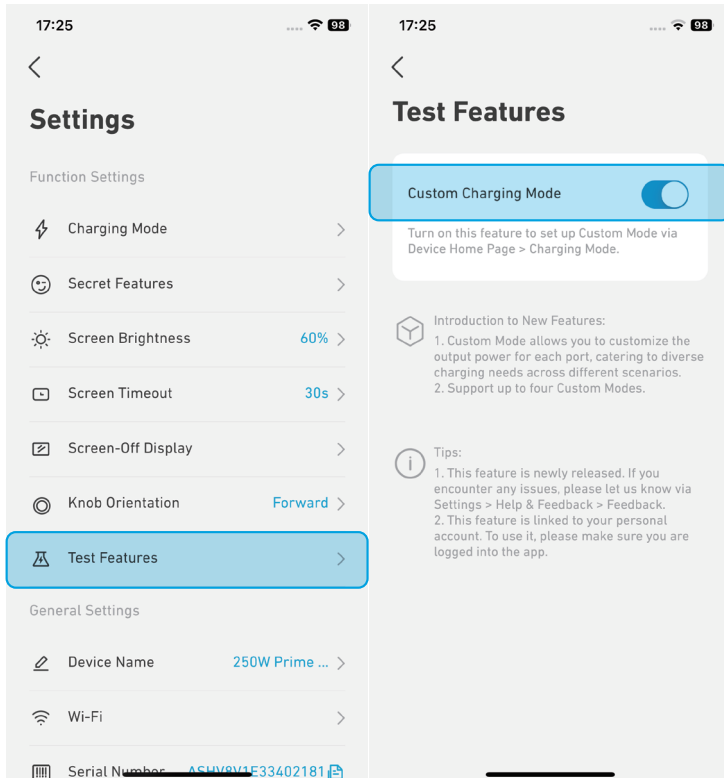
17:25

98

Settings

Function Settings

Charging Mode

Secret Features

Screen Brightness 60%

Screen Timeout 30s

Screen-Off Display

Knob Orientation Forward

Test Features

General Settings

Device Name 250W Prime ...

Wi-Fi

Serial Number A5HV8V1E33402181

17:25

98

Test Features

Custom Charging Mode

Turn on this feature to set up Custom Mode via Device Home Page > Charging Mode.

Introduction to New Features:
1. Custom Mode allows you to customize the output power for each port, catering to diverse charging needs across different scenarios.
2. Support up to four Custom Modes.

Tips:
1. This feature is newly released. If you encounter any issues, please let us know via Settings > Help & Feedback > Feedback.
2. This feature is linked to your personal account. To use it, please make sure you are logged into the app.